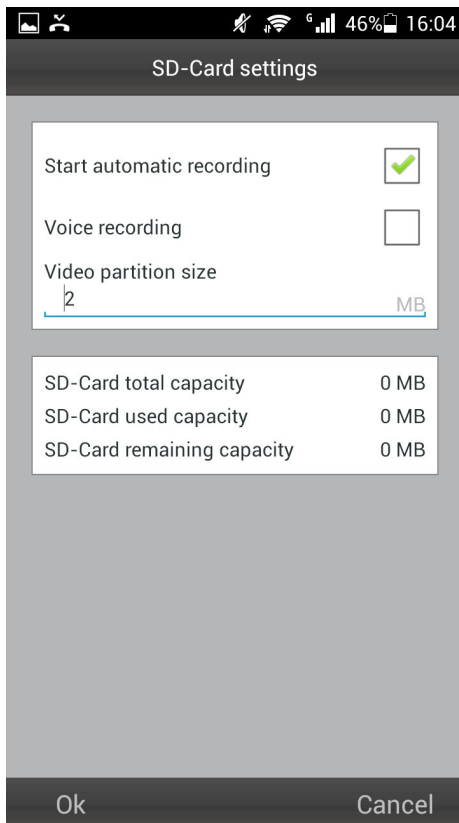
G 46% 16:04

SD-Card settings

Start automatic recording

Voice recording

Video partition size

2 MB

SD-Card total capacity 0 MB

SD-Card used capacity 0 MB

SD-Card remaining capacity 0 MB

Ok

Cancel